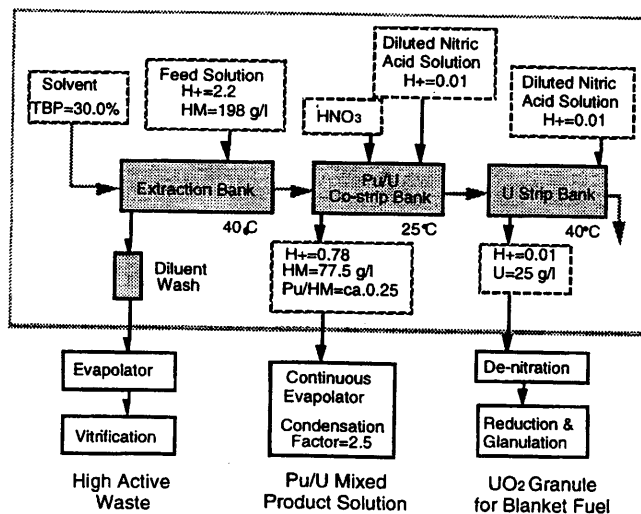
Solvent
TBP=30.0%

Feed Solution
H+=2.2
HM=198 g/l

Diluted Nitric
Acid Solution
H+=0.01

$HNO_3$

Diluted Nitric
Acid Solution
H+=0.01

Extraction Bank

40°C

Pu/U
Co-strip Bank

25°C

U Strip Bank

40°C

Diluent
Wash

H+=0.78
HM=77.5 g/l
Pu/HM=ca.0.25

H+=0.01
U=25 g/l

Evapolator

Vitrification

Continuous
Evapolator

Condensation
Factor=2.5

De-nitration

Reduction &
Glanulation

High Active
Waste

Pu/U Mixed
Product Solution

$UO_2$ Granule
for Blanket Fuel